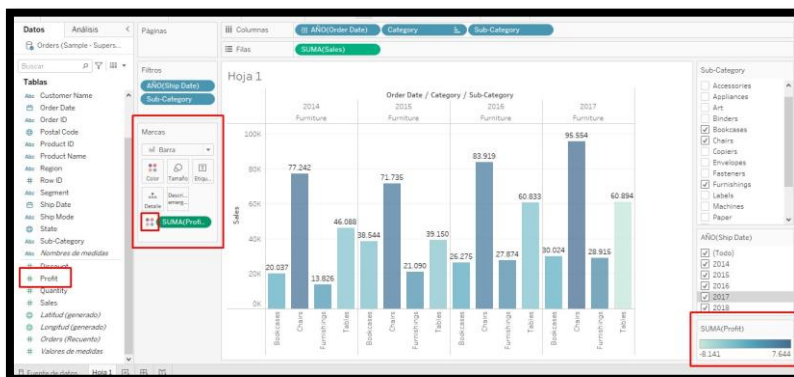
Datos Análisis <
Orders (Sample - Supers...
Buscar
Tablas
Customer Name
Order Date
Order ID
Postal Code
Product ID
Product Name
Region
Row ID
Segment
Ship Date
Ship Mode
State
Sub-Category
Nombres de medidas
Discount
Profit
Quantity
Sales
Latitud (generado)
Longitud (generado)
Orders (Recuento)
Valores de medidas

Páginas

Filtros
AÑO(Ship Date)
Sub-Category

Marcas
Barra
Color Tamaño Etiqu...
Detalle Descri... emerg...
SUMA(Profi...

Columnas AÑO(Order Date) Category Sub-Category
Filas SUMA(Sales)

Hoja 1

Order Date / Category / Sub-Category

| 2014 | 2015 | 2016 | 2017 |
|---|---|---|---|
| Furniture | Furniture | Furniture | Furniture |

Sales
100K
80K
60K
40K
20K
0K

20.037 77.242 13.826 46.088 38.544 71.735 21.090 39.150 26.275 83.919 27.874 60.833 30.024 95.554 28.915 60.894

Bookcases Chairs Furnishings Tables Bookcases Chairs Furnishings Tables Bookcases Chairs Furnishings Tables Bookcases Chairs Furnishings Tables

Sub-Category
Accessories
Appliances
Art
Binders
Bookcases
Chairs
Copiers
Envelopes
Fasteners
Furnishings
Labels
Machines
Paper

AÑO(Ship Date)
(Todo)
2014
2015
2016
2017
2018

SUMA(Profit)
-8.141 7.644

Fuente de datos Hoja 1